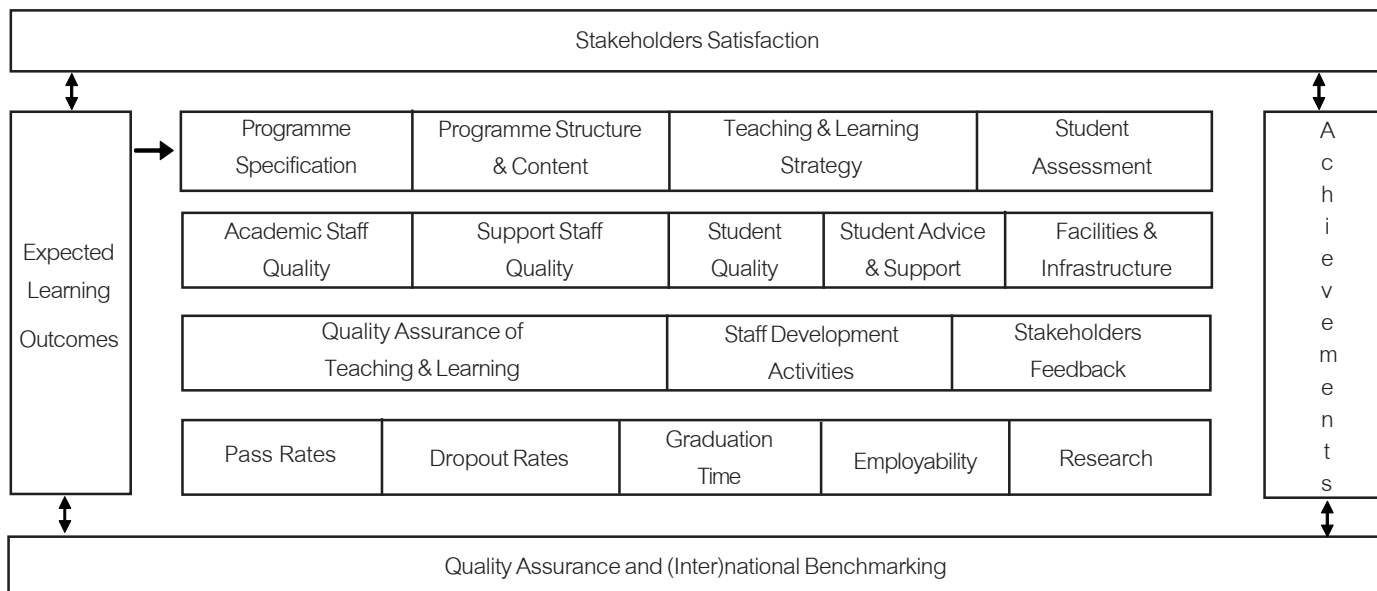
Stakeholders Satisfaction

Expected Learning Outcomes

Programme Specification

Programme Structure & Content

Teaching & Learning Strategy

Student Assessment

Academic Staff Quality

Support Staff Quality

Student Quality

Student Advice & Support

Facilities & Infrastructure

Quality Assurance of Teaching & Learning

Staff Development Activities

Stakeholders Feedback

Pass Rates

Dropout Rates

Graduation Time

Employability

Research

Achievements

Quality Assurance and (Inter)national Benchmarking